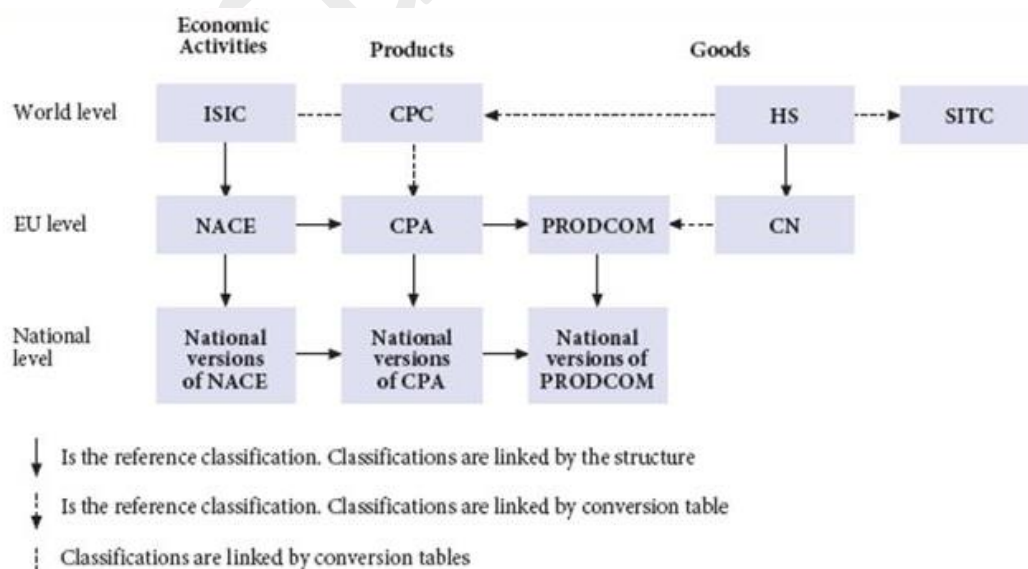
Economic Activities

Products

Goods

World level

ISIC

CPC

HS

SITC

EU level

NACE

CPA

PRODCOM

CN

National level

National versions of NACE

National versions of CPA

National versions of PRODCOM

Is the reference classification. Classifications are linked by the structure

Is the reference classification. Classifications are linked by conversion table

Classifications are linked by conversion tables